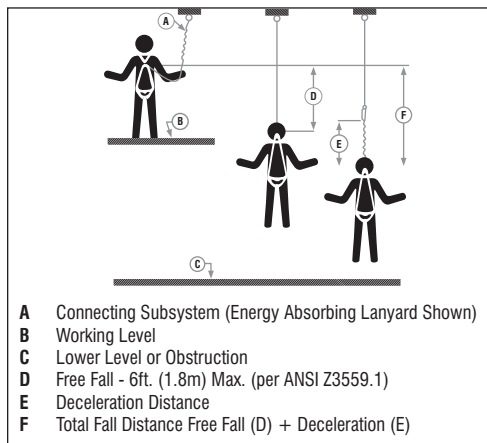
A

B

D

F

E

C

A Connecting Subsystem (Energy Absorbing Lanyard Shown)
B Working Level
C Lower Level or Obstruction
D Free Fall - 6ft. (1.8m) Max. (per ANSI Z3559.1)
E Deceleration Distance
F Total Fall Distance Free Fall (D) + Deceleration (E)